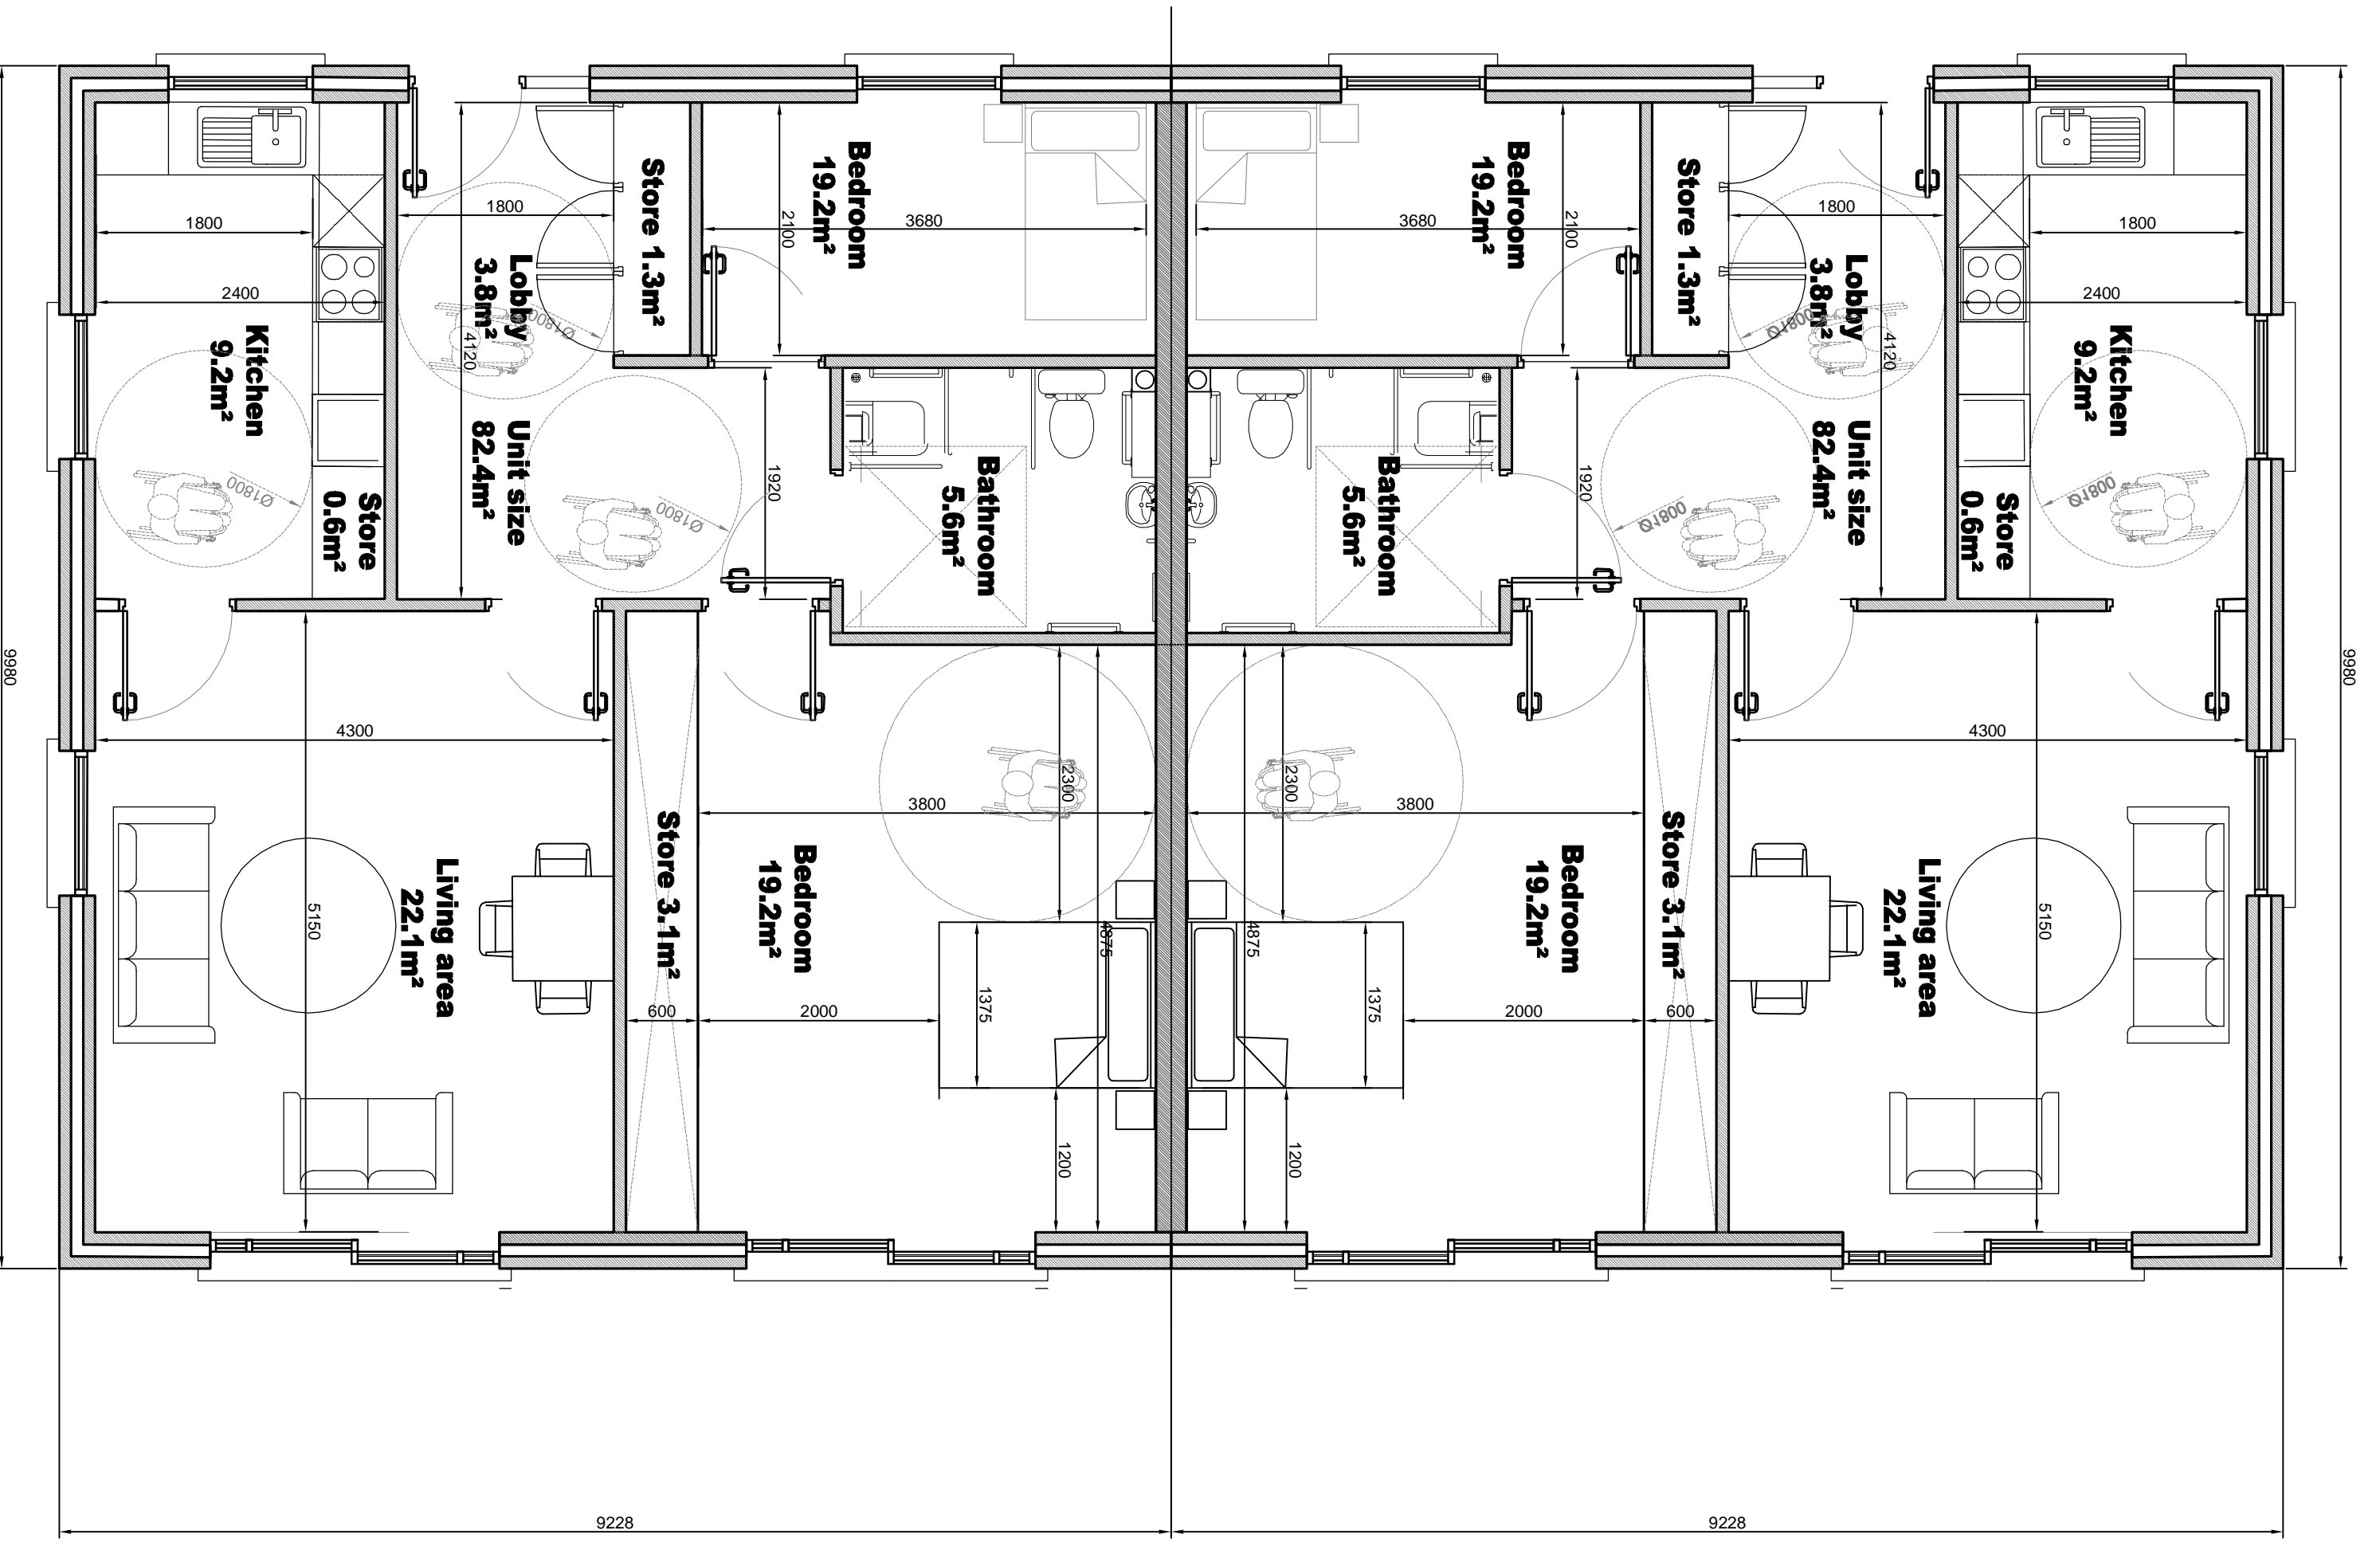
1800
2400
Kitchen
9.2m²
Store
0.6m²
1800
Lobby
3.8m²
4120
Unit size
82.4m²
Ø1800
Ø1800
Ø1800
Store 1.3m²
2100
Bedroom
19.2m²
3680
1920
Bathroom
5.6m²
4300
5150
Living area
22.1m²
Store 3.1m²
600
Bedroom
19.2m²
2000
3800
2300
4875
1375
1200
9980

3680
Bedroom
19.2m²
2100
Store 1.3m²
1800
Lobby
3.8m²
4120
Unit size
82.4m²
Ø1800
Ø1800
Ø1800
1800
2400
Kitchen
9.2m²
Store
0.6m²
Bathroom
5.6m²
1920
2300
3800
4875
1375
1200
Bedroom
19.2m²
2000
Store 3.1m²
600
4300
5150
Living area
22.1m²
9980

9228
9228